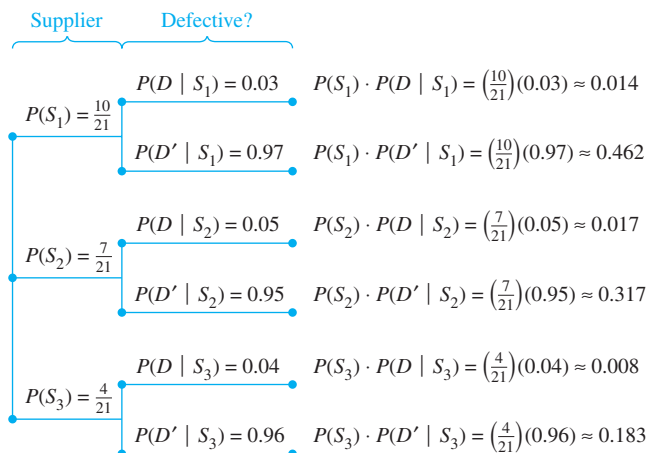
Supplier Defective?

$P(S_1) = \frac{10}{21}$

$P(D \mid S_1) = 0.03$ $P(S_1) \cdot P(D \mid S_1) = \left(\frac{10}{21}\right)(0.03) \approx 0.014$

$P(D' \mid S_1) = 0.97$ $P(S_1) \cdot P(D' \mid S_1) = \left(\frac{10}{21}\right)(0.97) \approx 0.462$

$P(S_2) = \frac{7}{21}$

$P(D \mid S_2) = 0.05$ $P(S_2) \cdot P(D \mid S_2) = \left(\frac{7}{21}\right)(0.05) \approx 0.017$

$P(D' \mid S_2) = 0.95$ $P(S_2) \cdot P(D' \mid S_2) = \left(\frac{7}{21}\right)(0.95) \approx 0.317$

$P(S_3) = \frac{4}{21}$

$P(D \mid S_3) = 0.04$ $P(S_3) \cdot P(D \mid S_3) = \left(\frac{4}{21}\right)(0.04) \approx 0.008$

$P(D' \mid S_3) = 0.96$ $P(S_3) \cdot P(D' \mid S_3) = \left(\frac{4}{21}\right)(0.96) \approx 0.183$